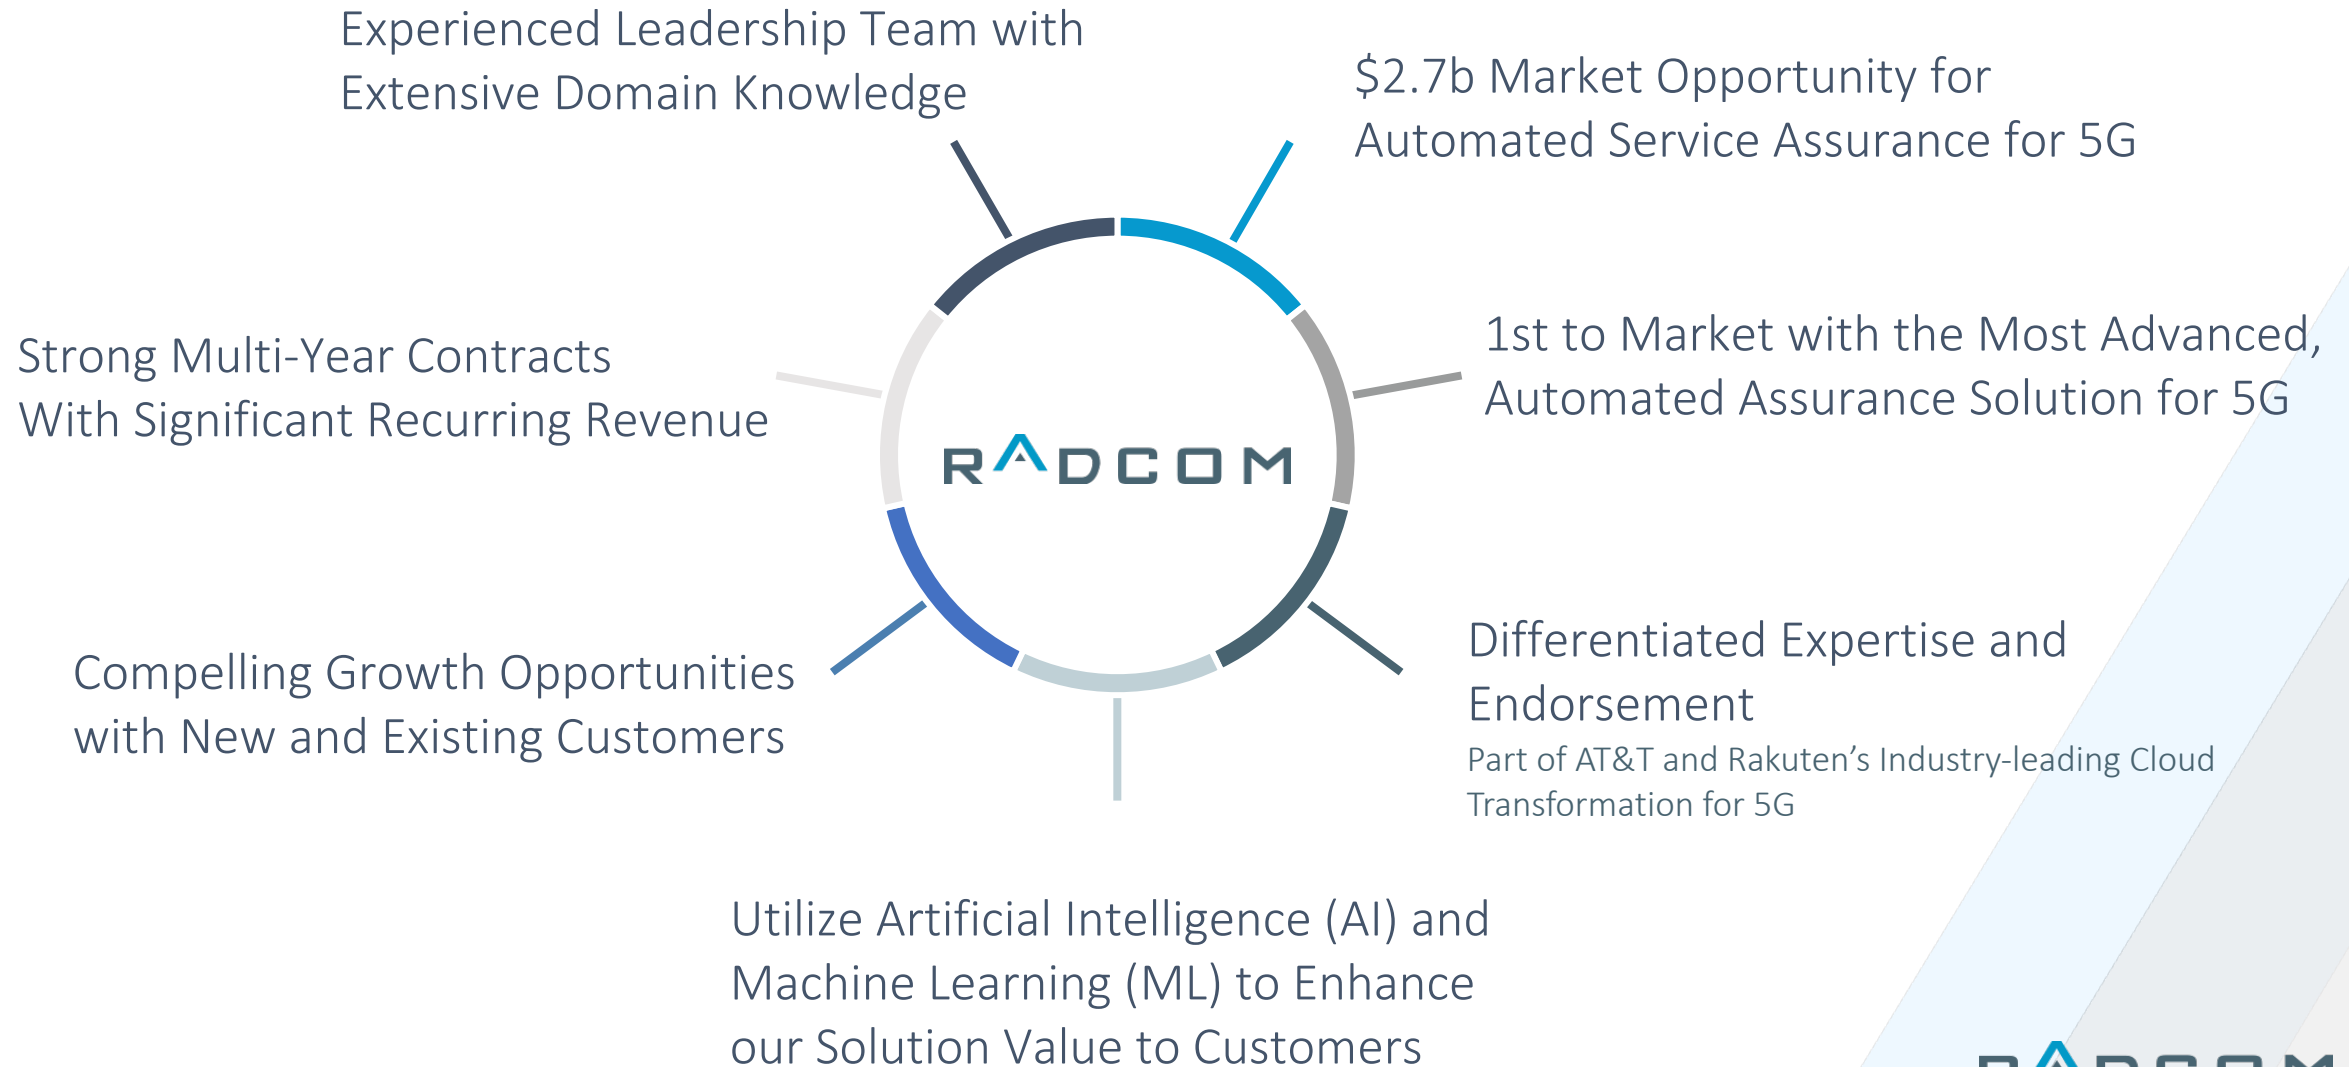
Experienced Leadership Team with Extensive Domain Knowledge

$2.7b Market Opportunity for Automated Service Assurance for 5G

Strong Multi-Year Contracts With Significant Recurring Revenue

RADCOM

1st to Market with the Most Advanced, Automated Assurance Solution for 5G

Compelling Growth Opportunities with New and Existing Customers

Differentiated Expertise and Endorsement
Part of AT&T and Rakuten's Industry-leading Cloud Transformation for 5G

Utilize Artificial Intelligence (AI) and Machine Learning (ML) to Enhance our Solution Value to Customers

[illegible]